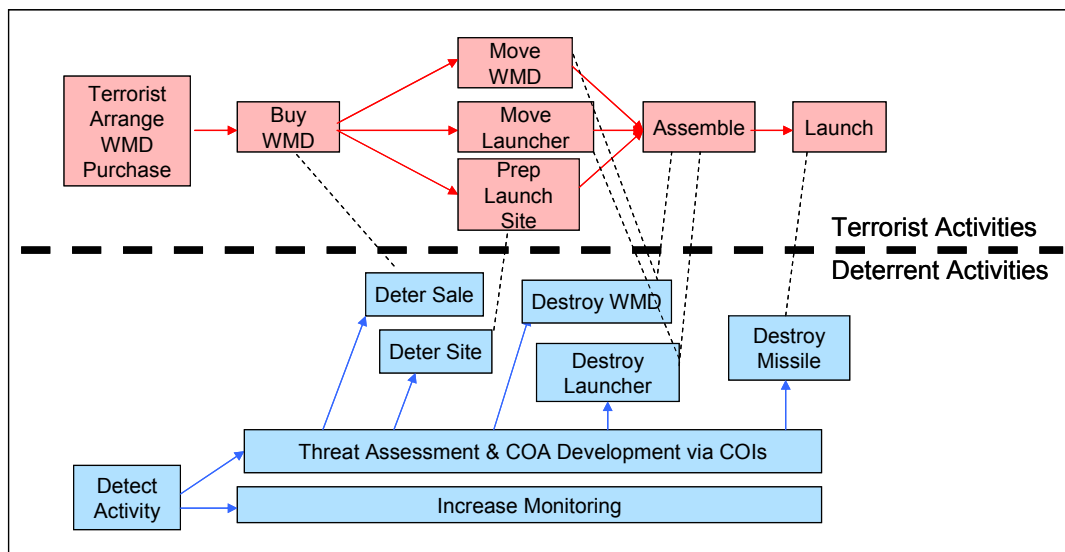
Terrorist Arrange WMD Purchase

Buy WMD

Move WMD

Move Launcher

Prep Launch Site

Assemble

Launch

Terrorist Activities

Deterrent Activities

Deter Sale

Destroy WMD

Deter Site

Destroy Launcher

Destroy Missile

Threat Assessment & COA Development via COIs

Detect Activity

Increase Monitoring